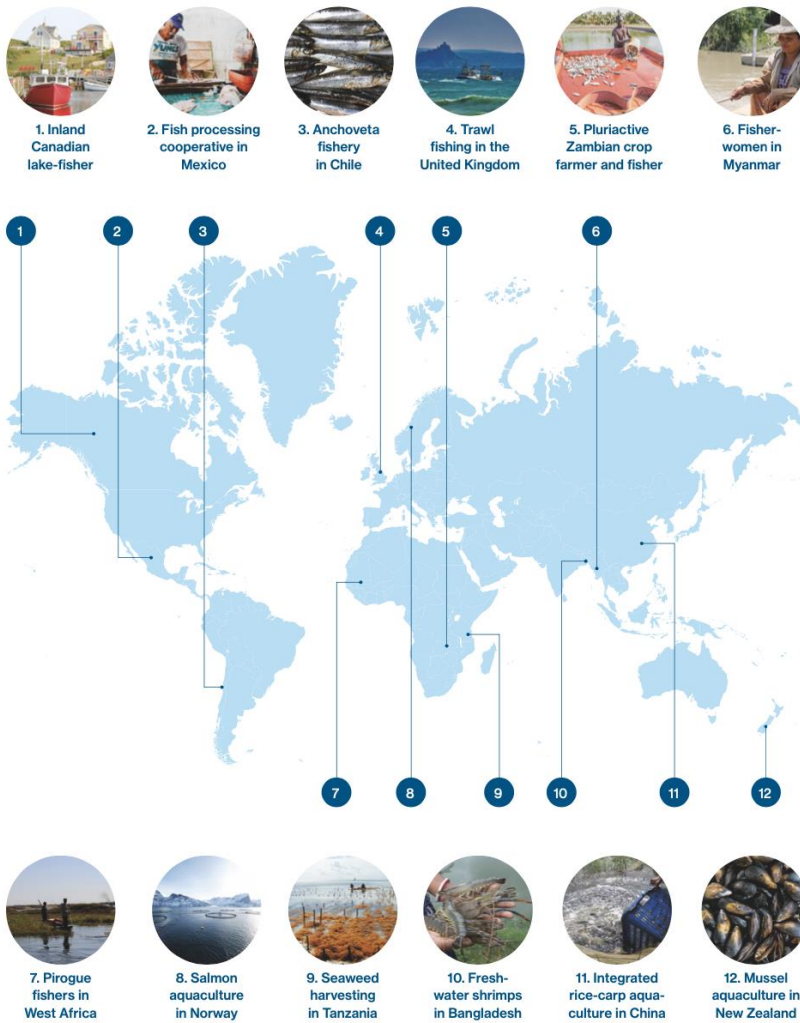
1. Inland Canadian lake-fisher

2. Fish processing cooperative in Mexico

3. Anchoveta fishery in Chile

4. Trawl fishing in the United Kingdom

5. Pluriactive Zambian crop farmer and fisher

6. Fisher-women in Myanmar

1

2

3

4

5

6

7

8

9

10

11

12

7. Pirogue fishers in West Africa

8. Salmon aquaculture in Norway

9. Seaweed harvesting in Tanzania

10. Fresh-water shrimps in Bangladesh

11. Integrated rice-carp aqua-culture in China

12. Mussel aquaculture in New Zealand